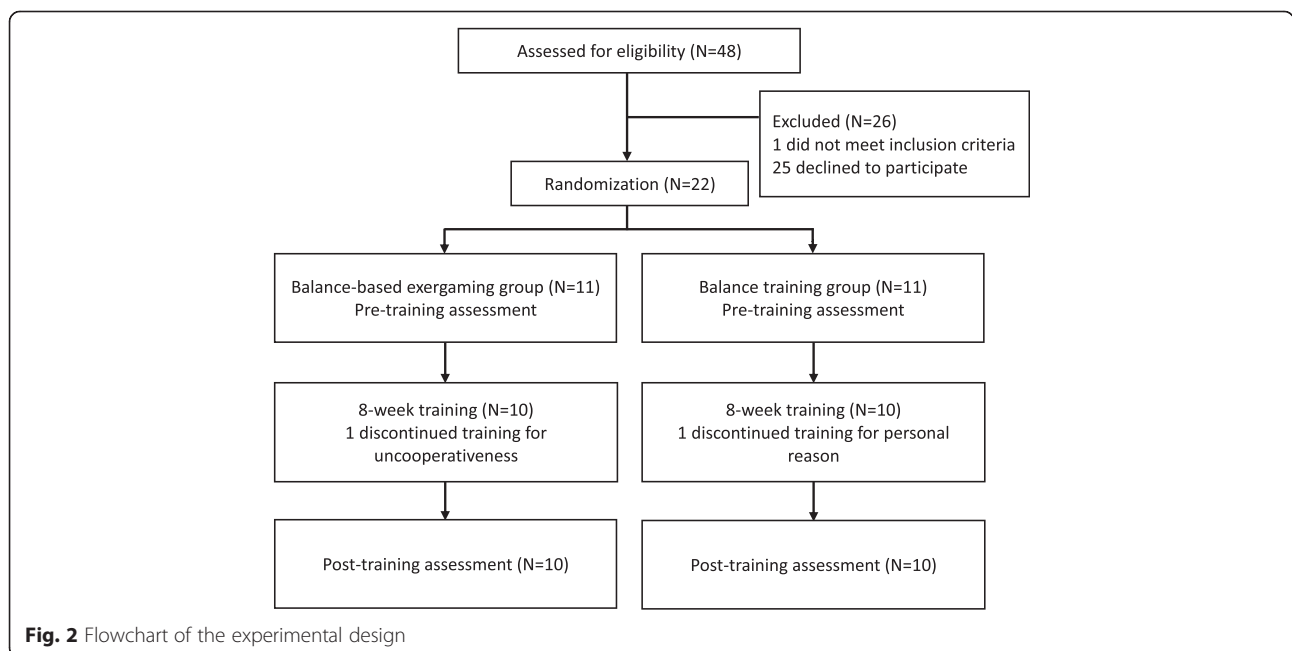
Assessed for eligibility (N=48)

Excluded (N=26)
1 did not meet inclusion criteria
25 declined to participate

Randomization (N=22)

Balance-based exergaming group (N=11)
Pre-training assessment

Balance training group (N=11)
Pre-training assessment

8-week training (N=10)
1 discontinued training for uncooperativeness

8-week training (N=10)
1 discontinued training for personal reason

Post-training assessment (N=10)

Post-training assessment (N=10)

Fig. 2 Flowchart of the experimental design